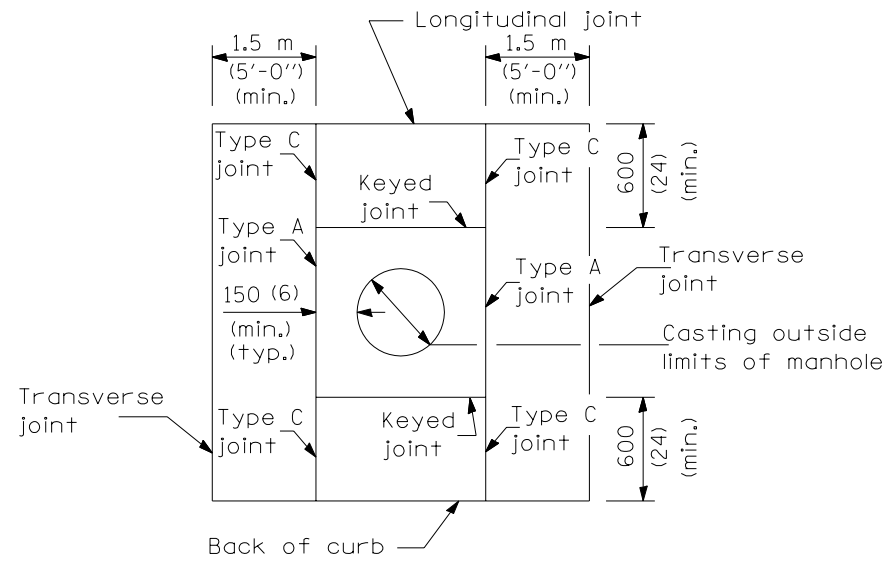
Longitudinal joint

1.5 m
(5'-0")
(min.)

1.5 m
(5'-0")
(min.)

Type C
joint

Type C
joint

600
(24)
(min.)

Keyed
joint

Type A
joint

Type A
joint

Transverse
joint

150 (6)
(min.)
(typ.)

Casting outside
limits of manhole

Transverse
joint

Type C
joint

Keyed
joint

Type C
joint

600
(24)
(min.)

Back of curb